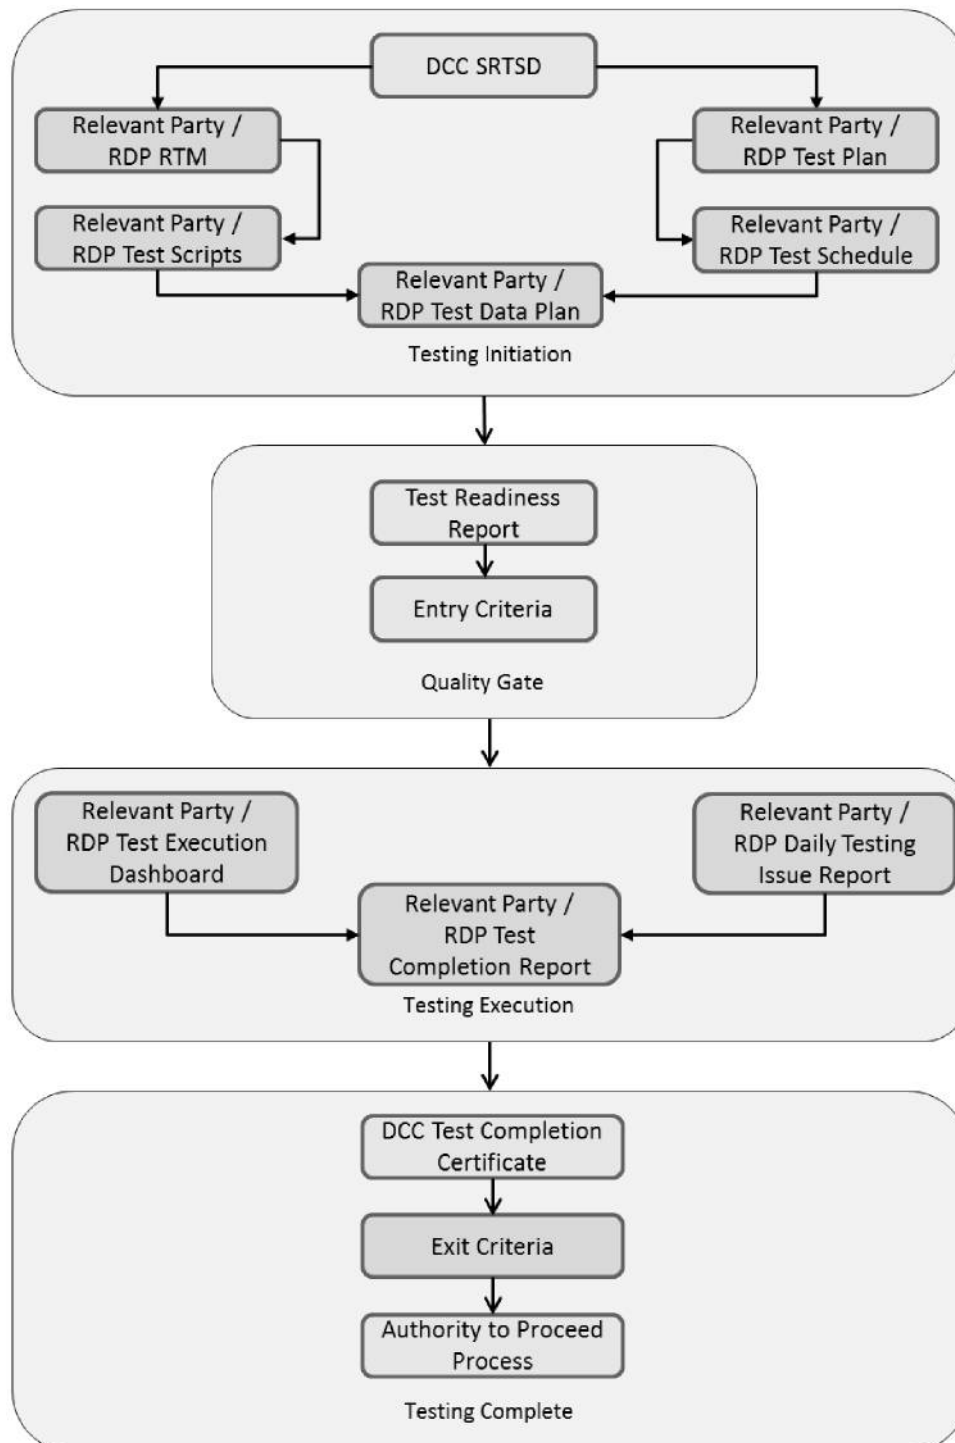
DCC SRTSD

Relevant Party / RDP RTM

Relevant Party / RDP Test Plan

Relevant Party / RDP Test Scripts

Relevant Party / RDP Test Schedule

Relevant Party / RDP Test Data Plan

Testing Initiation

Test Readiness Report

Entry Criteria

Quality Gate

Relevant Party / RDP Test Execution Dashboard

Relevant Party / RDP Daily Testing Issue Report

Relevant Party / RDP Test Completion Report

Testing Execution

DCC Test Completion Certificate

Exit Criteria

Authority to Proceed Process

Testing Complete